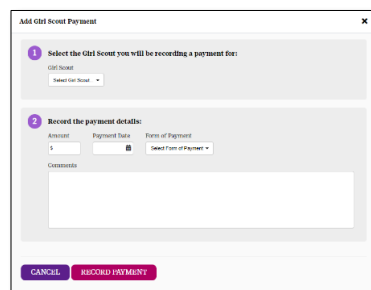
Add Girl Scout Payment

×

1 Select the Girl Scout you will be recording a payment for:

Girl Scout

Select Girl Scout ▾

2 Record the payment details:

Amount

$

Payment Date

Form of Payment

Select Form of Payment ▾

Comments

CANCEL

RECORD PAYMENT